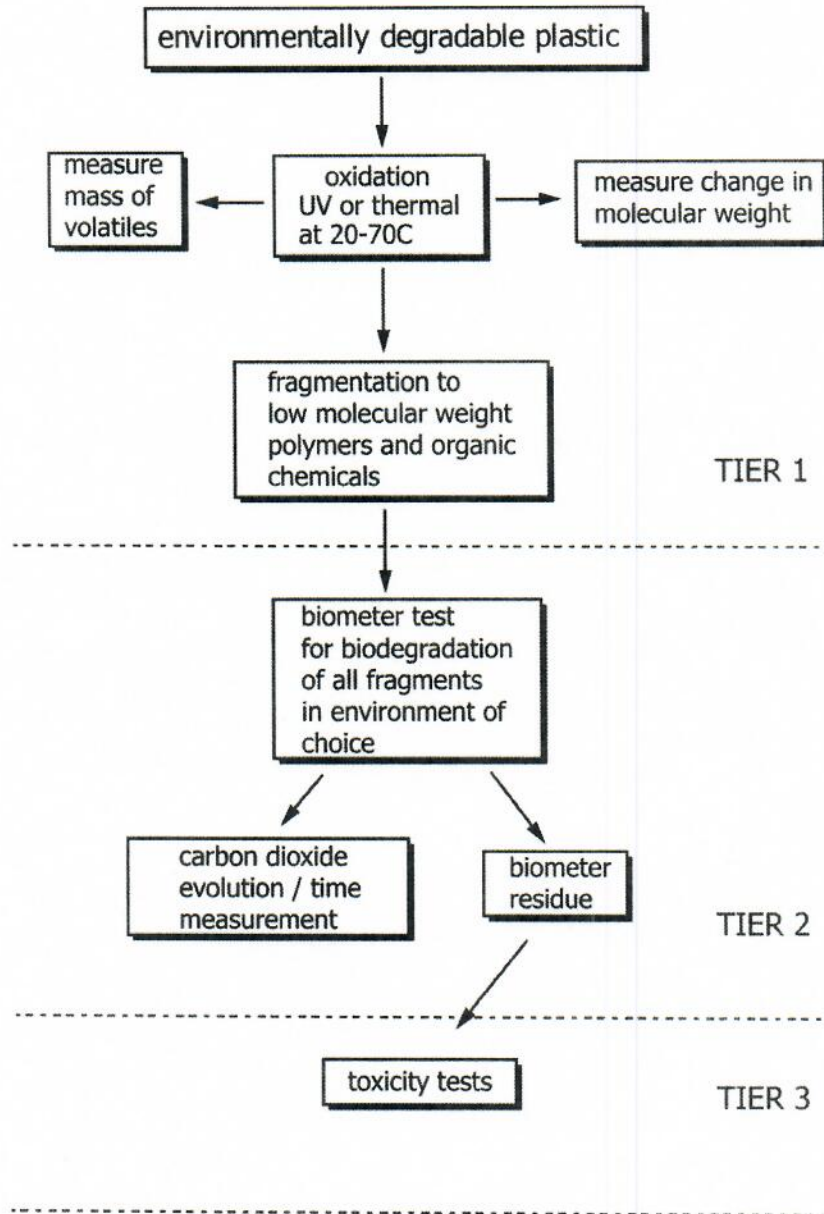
environmentally degradable plastic

measure mass of volatiles

oxidation UV or thermal at 20-70C

measure change in molecular weight

fragmentation to low molecular weight polymers and organic chemicals

TIER 1

biometer test for biodegradation of all fragments in environment of choice

carbon dioxide evolution / time measurement

biometer residue

TIER 2

toxicity tests

TIER 3